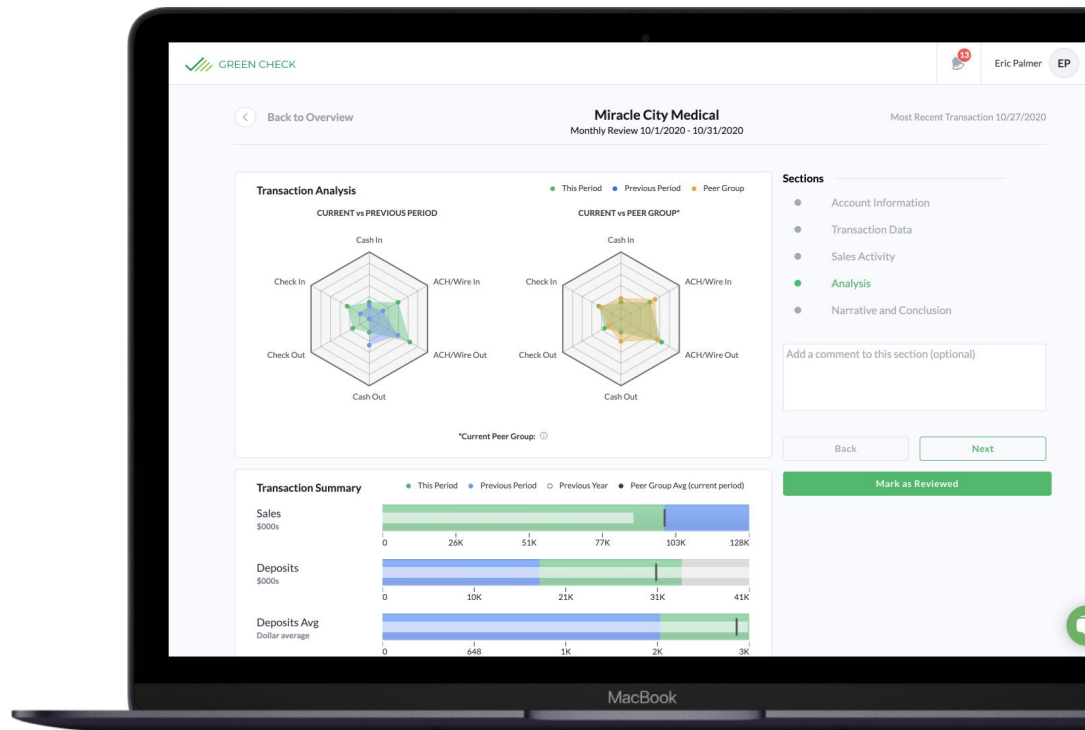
GREEN CHECK

13

Eric Palmer EP

Back to Overview

Miracle City Medical
Monthly Review 10/1/2020 - 10/31/2020

Most Recent Transaction 10/27/2020

Transaction Analysis

This Period Previous Period Peer Group

CURRENT vs PREVIOUS PERIOD

Cash In
Check In
ACH/Wire In
Check Out
ACH/Wire Out
Cash Out

CURRENT vs PEER GROUP*

Cash In
Check In
ACH/Wire In
Check Out
ACH/Wire Out
Cash Out

*Current Peer Group:

Sections

Account Information
Transaction Data
Sales Activity
Analysis
Narrative and Conclusion

Add a comment to this section (optional)

Back
Next
Mark as Reviewed

Transaction Summary

This Period Previous Period Previous Year Peer Group Avg (current period)

Sales
$000s

0 26K 51K 77K 103K 128K

Deposits
$000s

0 10K 21K 31K 41K

Deposits Avg
Dollar average

0 648 1K 2K 3K

MacBook